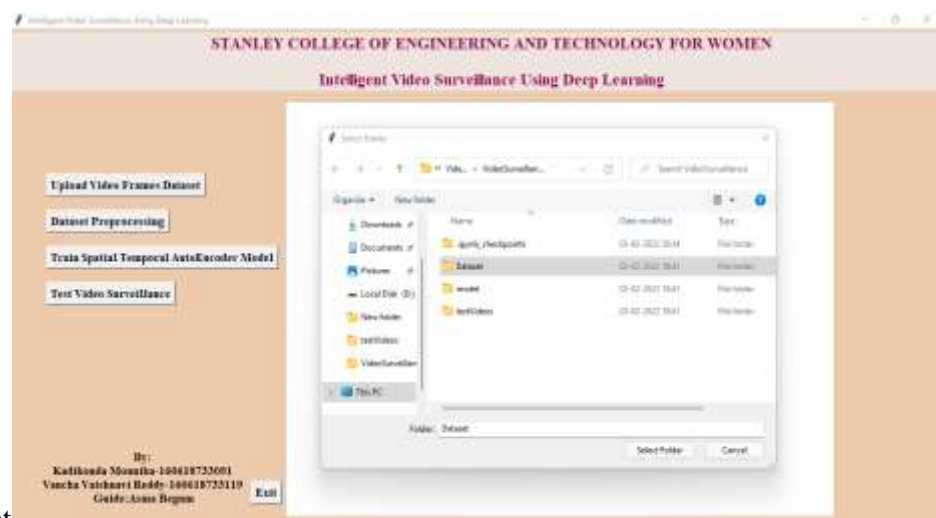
Intelligent Video Surveillance Using Deep Learning

STANLEY COLLEGE OF ENGINEERING AND TECHNOLOGY FOR WOMEN

Intelligent Video Surveillance Using Deep Learning

Upload Video Frames Dataset

Dataset Preprocessing

Train Spatial Temporal AutoEncoder Model

Test Video Surveillance

By:
Kadthonda Mounika-160618733091
Vancha Vaishnavi Reddy-160618733119
Guide:Asma Begum

Exit

Select Folder

« Vide... › VideoSurveillan... Search VideoSurveillance

Organize ▾ New folder

Downloads
Documents
Pictures
Local Disk (D:)
New folder
testVideos
VideoSurveillan
This PC

Name | Date modified | Type
.ipynb_checkpoints | 03-02-2022 20:44 | File folder
Dataset | 03-02-2022 19:41 | File folder
model | 03-02-2022 19:41 | File folder
testVideos | 03-02-2022 19:41 | File folder

Folder: Dataset

Select Folder Cancel